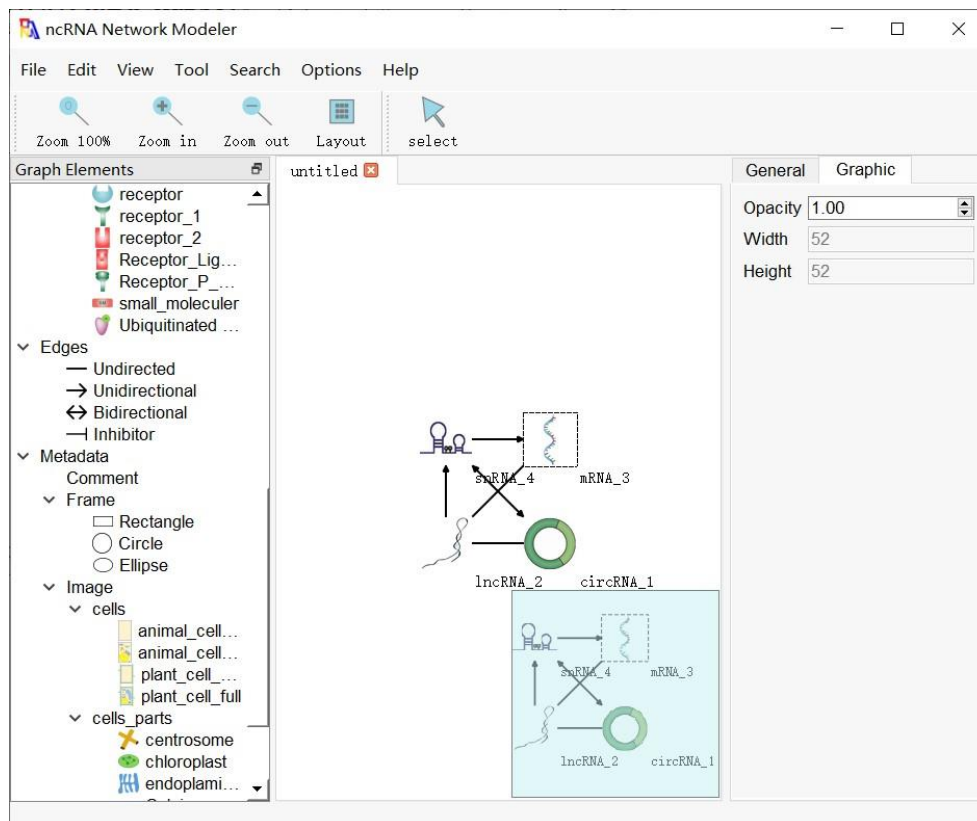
ncRNA Network Modeler

File Edit View Tool Search Options Help

Zoom 100% Zoom in Zoom out Layout select

Graph Elements

receptor
receptor_1
receptor_2
Receptor_Lig...
Receptor_P_...
small_moleculer
Ubiquitinated ...
Edges
Undirected
Unidirectional
Bidirectional
Inhibitor
Metadata
Comment
Frame
Rectangle
Circle
Ellipse
Image
cells
animal_cell...
animal_cell...
plant_cell_...
plant_cell_full
cells_parts
centrosome
chloroplast
endoplami...

untitled

snRNA_4 mRNA_3
lncRNA_2 circRNA_1

snRNA_4 mRNA_3
lncRNA_2 circRNA_1

General Graphic

Opacity 1.00
Width 52
Height 52